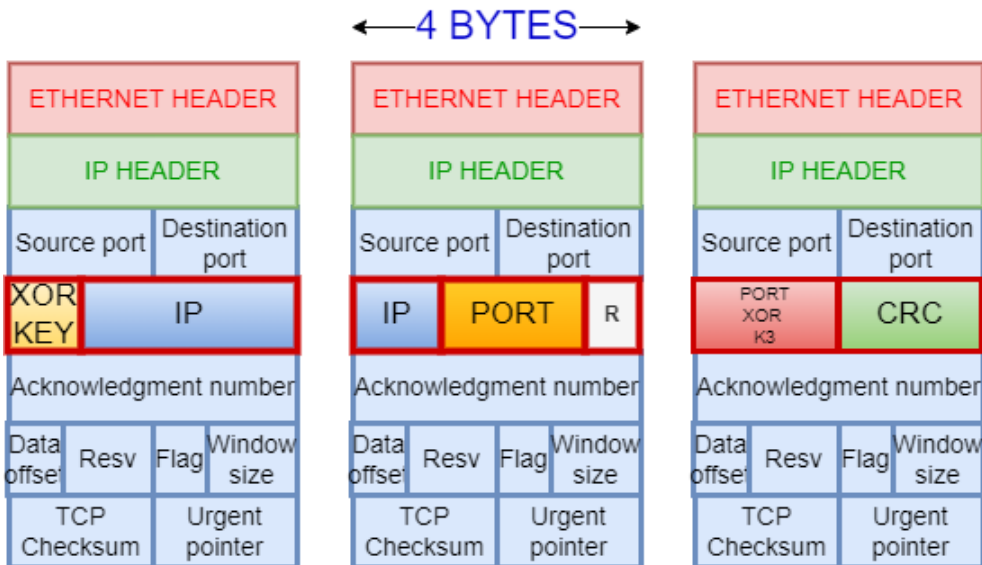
4 BYTES

ETHERNET HEADER
IP HEADER
| Source port | Destination port |
|---|---|
| XOR KEY | IP |

Acknowledgment number

| Data offset | Resv | Flag | Window size |
|---|---|---|---|

| TCP Checksum | Urgent pointer |
|---|---|

ETHERNET HEADER
IP HEADER
| Source port | Destination port |
|---|---|

| IP | PORT | R |
|---|---|---|

Acknowledgment number

| Data offset | Resv | Flag | Window size |
|---|---|---|---|

| TCP Checksum | Urgent pointer |
|---|---|

ETHERNET HEADER
IP HEADER
| Source port | Destination port |
|---|---|
| PORT XOR K3 | CRC |

Acknowledgment number

| Data offset | Resv | Flag | Window size |
|---|---|---|---|

| TCP Checksum | Urgent pointer |
|---|---|